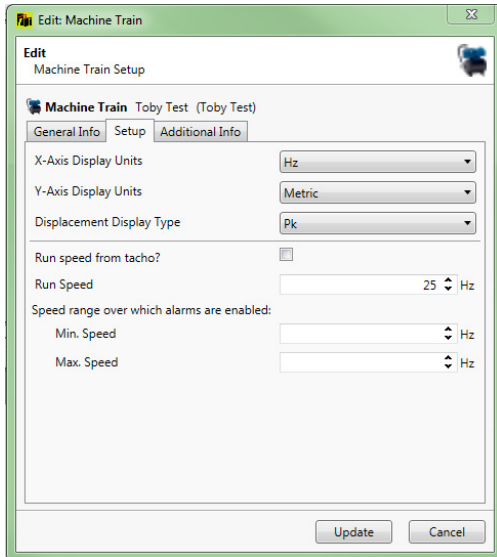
Edit: Machine Train

Edit
Machine Train Setup

Machine Train Toby Test (Toby Test)

General Info | Setup | Additional Info

X-Axis Display Units Hz

Y-Axis Display Units Metric

Displacement Display Type Pk

Run speed from tacho?

Run Speed 25 Hz

Speed range over which alarms are enabled:

Min. Speed Hz

Max. Speed Hz

Update Cancel